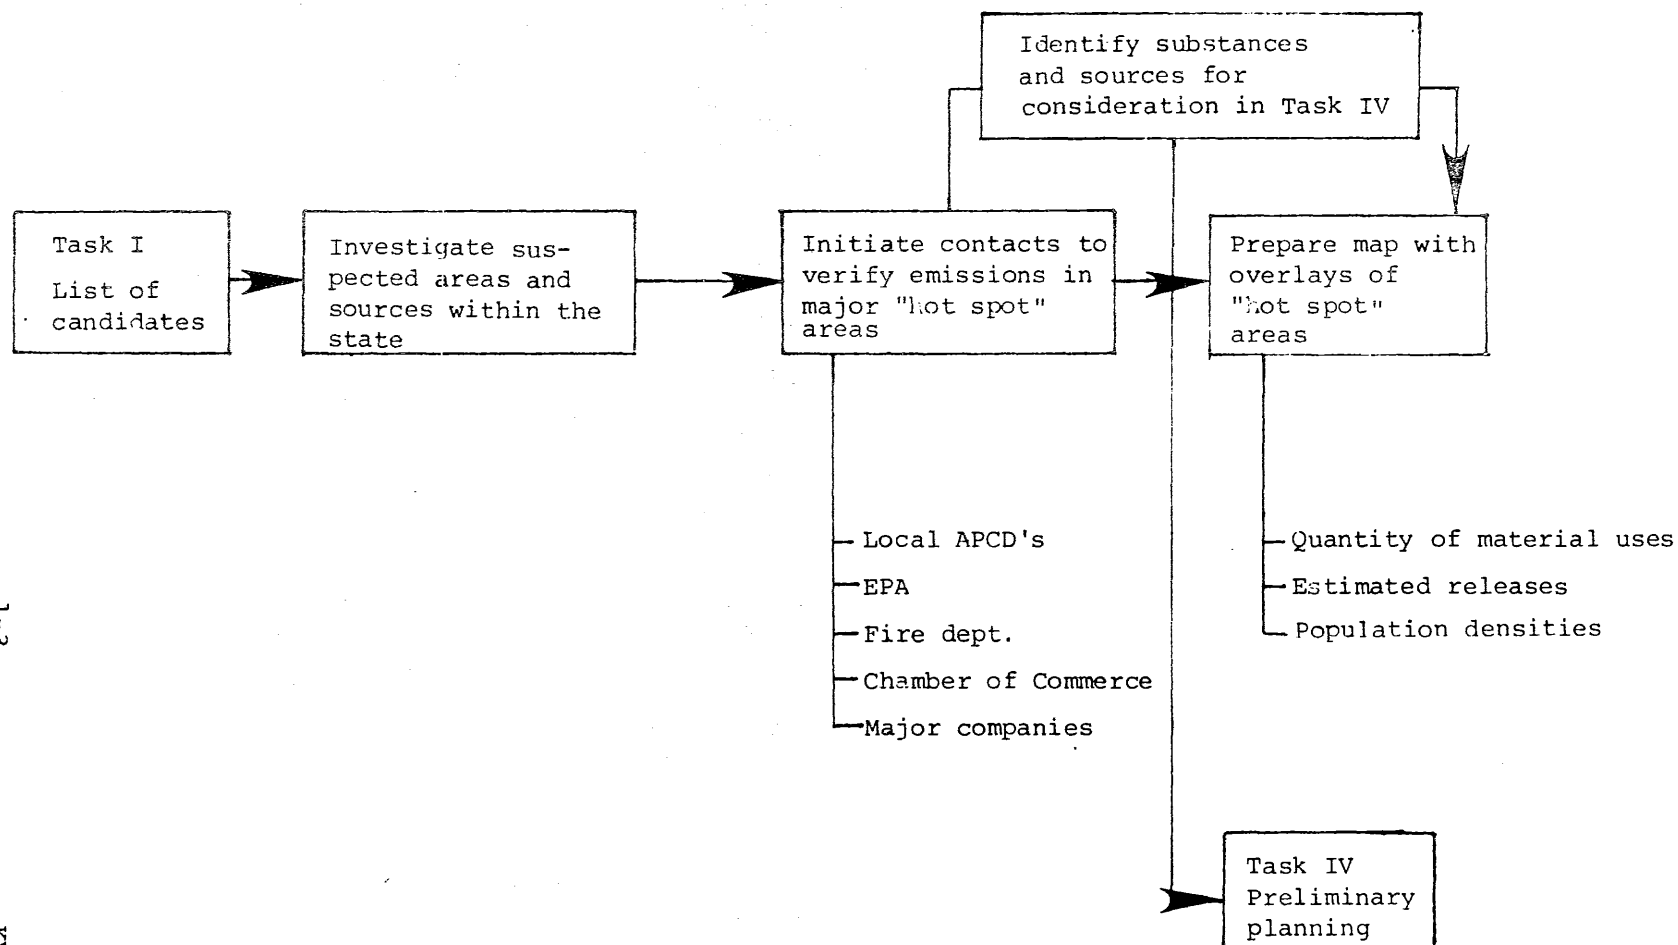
Identify substances and sources for consideration in Task IV

Task I
List of candidates

Investigate suspected areas and sources within the state

Initiate contacts to verify emissions in major "hot spot" areas

Prepare map with overlays of "hot spot" areas

Local APCD's
EPA
Fire dept.
Chamber of Commerce
Major companies

Quantity of material uses
Estimated releases
Population densities

Task IV
Preliminary planning